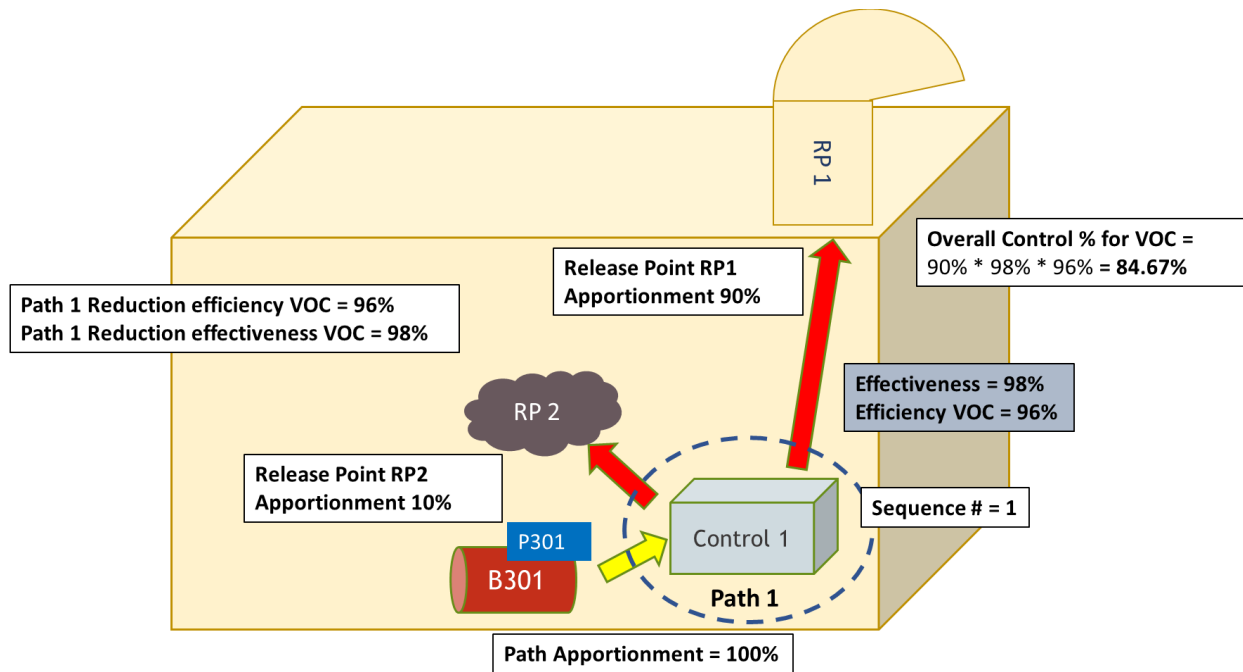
RP 1

Overall Control % for VOC = 90% * 98% * 96% = **84.67%**

Release Point RP1
Apportionment 90%

Path 1 Reduction efficiency VOC = 96%
Path 1 Reduction effectiveness VOC = 98%

Effectiveness = 98%
Efficiency VOC = 96%

RP 2

Release Point RP2
Apportionment 10%

Control 1

Sequence # = 1

P301

B301

Path 1

Path Apportionment = 100%